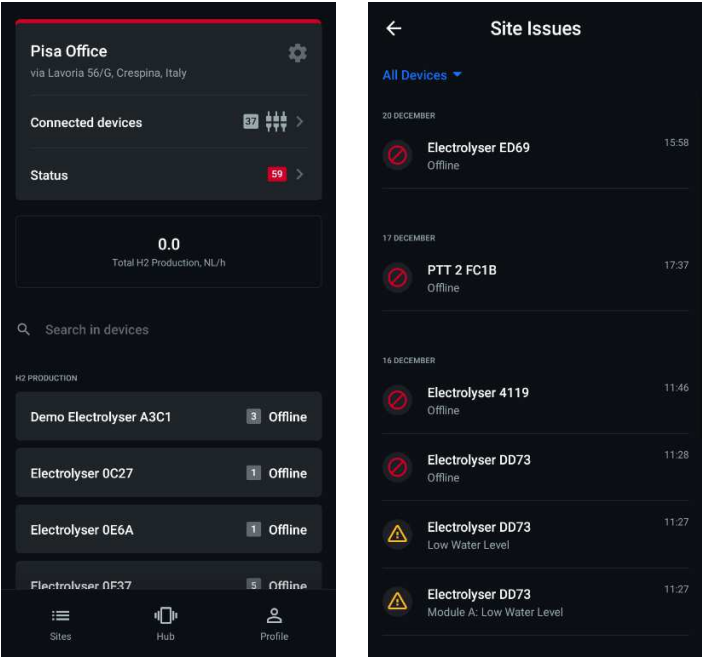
Pisa Office
via Lavoria 56/G, Crespina, Italy

Connected devices 37

Status 59

0.0
Total H2 Production, NL/h

Search in devices

H2 PRODUCTION

Demo Electrolyser A3C1 3 Offline

Electrolyser 0C27 1 Offline

Electrolyser 0E6A 1 Offline

Electrolyser 0E37 5 Offline

Sites Hub Profile

Site Issues

All Devices

20 DECEMBER

Electrolyser ED69 15:58
Offline

17 DECEMBER

PTT 2 FC1B 17:37
Offline

16 DECEMBER

Electrolyser 4119 11:46
Offline

Electrolyser DD73 11:28
Offline

Electrolyser DD73 11:27
Low Water Level

Electrolyser DD73 11:27
Module A: Low Water Level